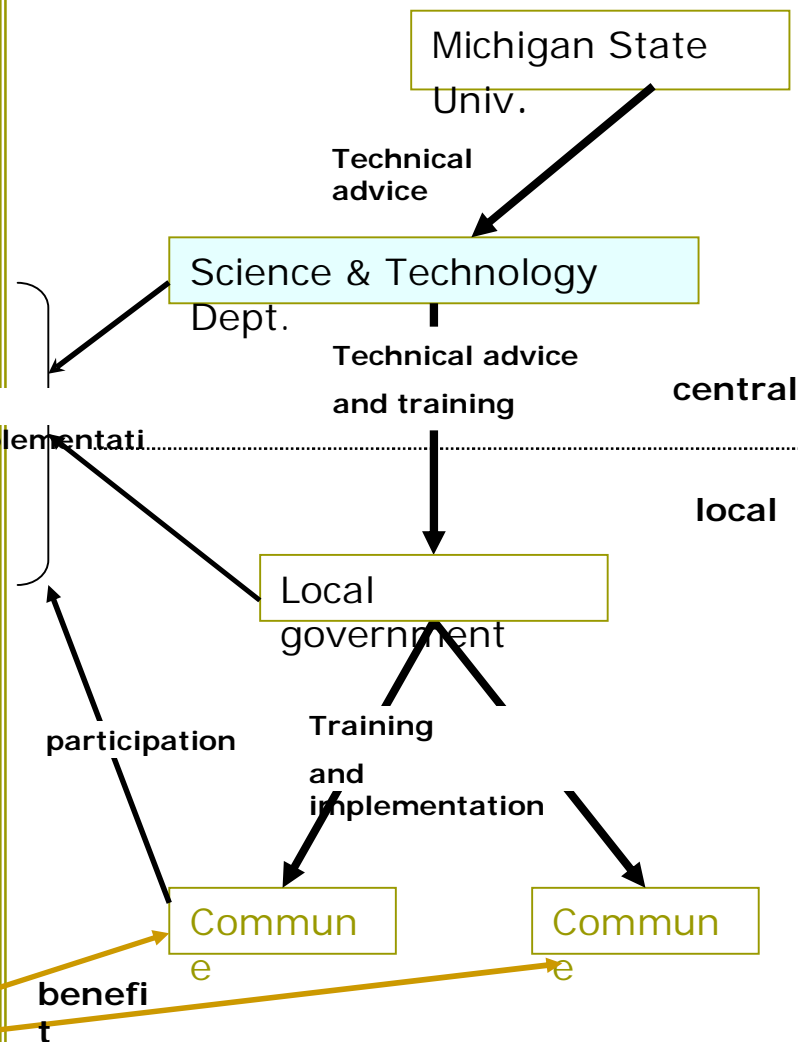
Michigan State Univ.

Technical advice

Science & Technology Dept.

Technical advice and training

central

lementati

local

Local government

participation

Training and implementation

Commune

Commune

benefit